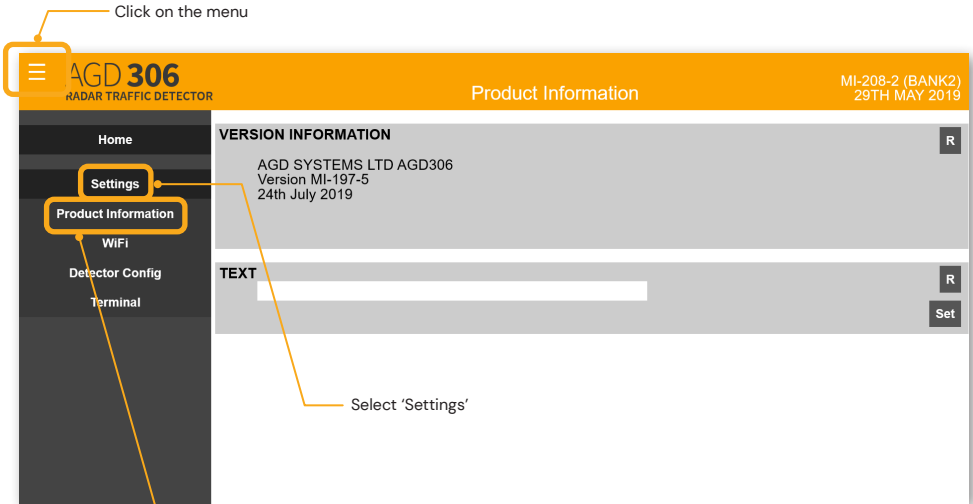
Click on the menu

AGD 306
RADAR TRAFFIC DETECTOR

Product Information

MI-208-2 (BANK2)
29TH MAY 2019

Home

Settings

Product Information

WiFi

Detector Config

Terminal

VERSION INFORMATION

R

AGD SYSTEMS LTD AGD306
Version MI-197-5
24th July 2019

TEXT

R

Set

Select 'Settings'